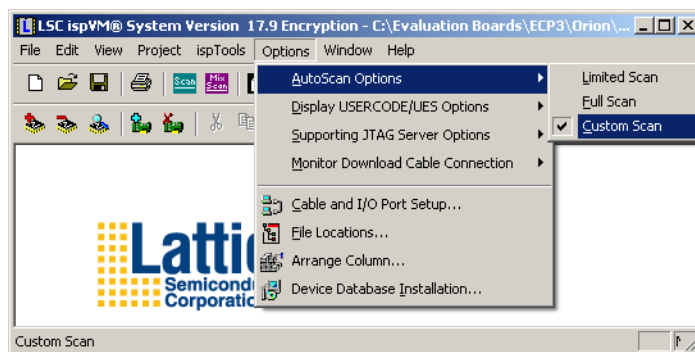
LSC ispVM® System Version 17.9 Encryption - C:\Evaluation Boards\ECP3\Orion\...

File Edit View Project ispTools Options Window Help

Scan
Mix Scan

AutoScan Options
Display USERCODE/UES Options
Supporting JTAG Server Options
Monitor Download Cable Connection
Cable and I/O Port Setup...
File Locations...
Arrange Column...
Device Database Installation...

Limited Scan
Full Scan
Custom Scan

Lattic
Semicond
Corporatio

Custom Scan